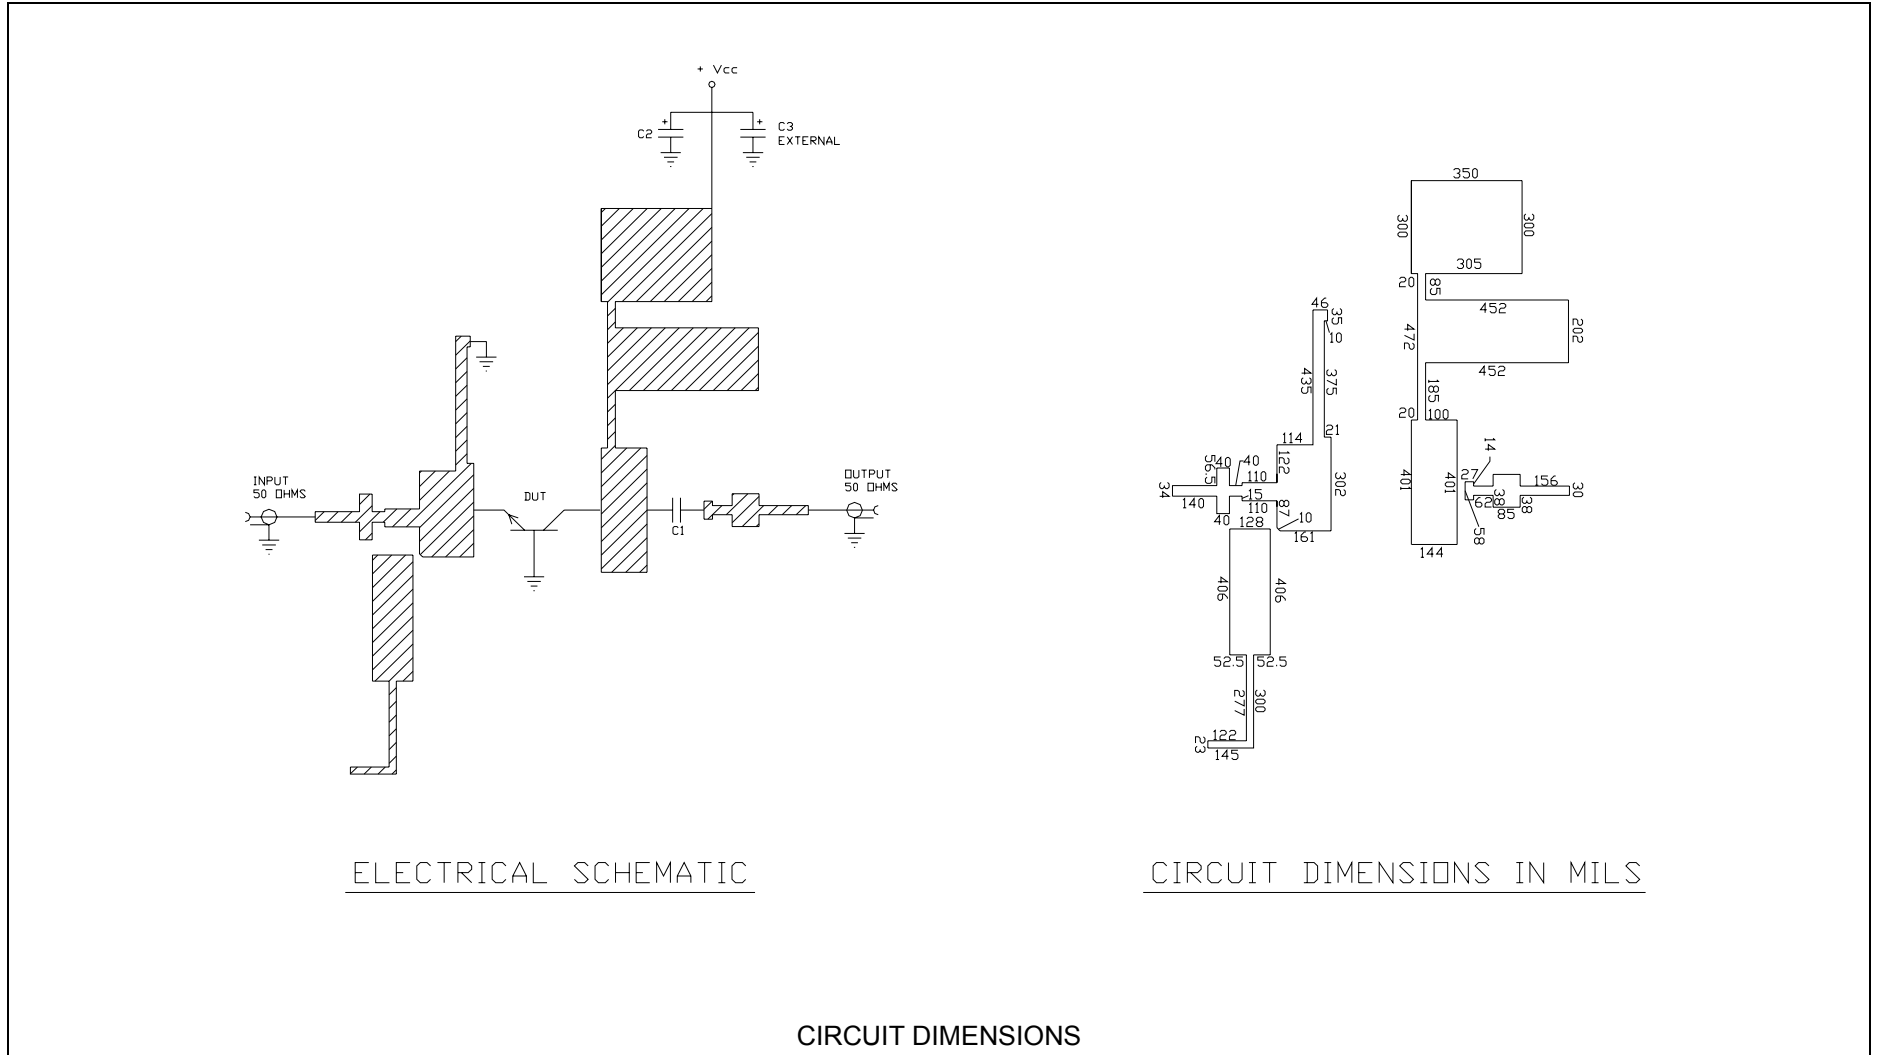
+ Vcc

C2

C3
EXTERNAL

INPUT
50 OHMS

DUT

C1

OUTPUT
50 OHMS

350
300
300
305
20
85
452
202
472
452
185
20
100
46
35
10
435
375
21
114
122
302
40
40
56.5
110
15
34
140
110
87
10
40
128
161
14
27
401
401
156
30
62
38
38
85
58
144
406
406
52.5
52.5
277
300
122
23
145

ELECTRICAL SCHEMATIC

CIRCUIT DIMENSIONS IN MILS

CIRCUIT DIMENSIONS